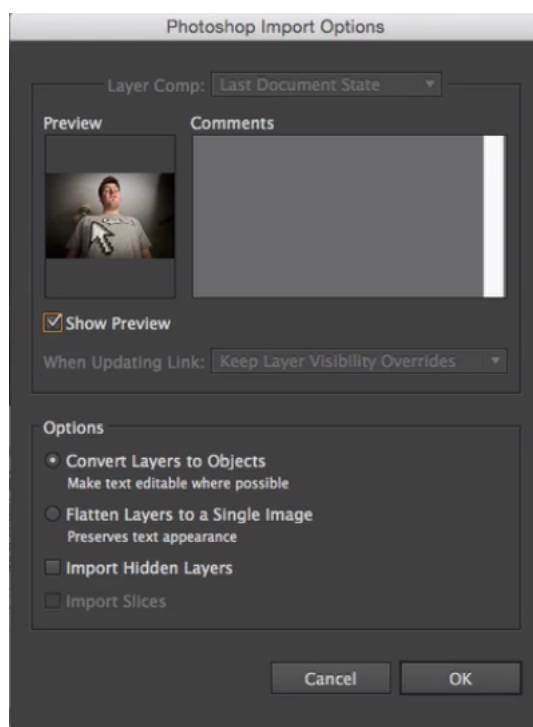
Photoshop Import Options

Layer Comp: Last Document State

Preview

Comments

Show Preview

When Updating Link: Keep Layer Visibility Overrides

Options

Convert Layers to Objects
Make text editable where possible

Flatten Layers to a Single Image
Preserves text appearance

Import Hidden Layers

Import Slices

Cancel

OK